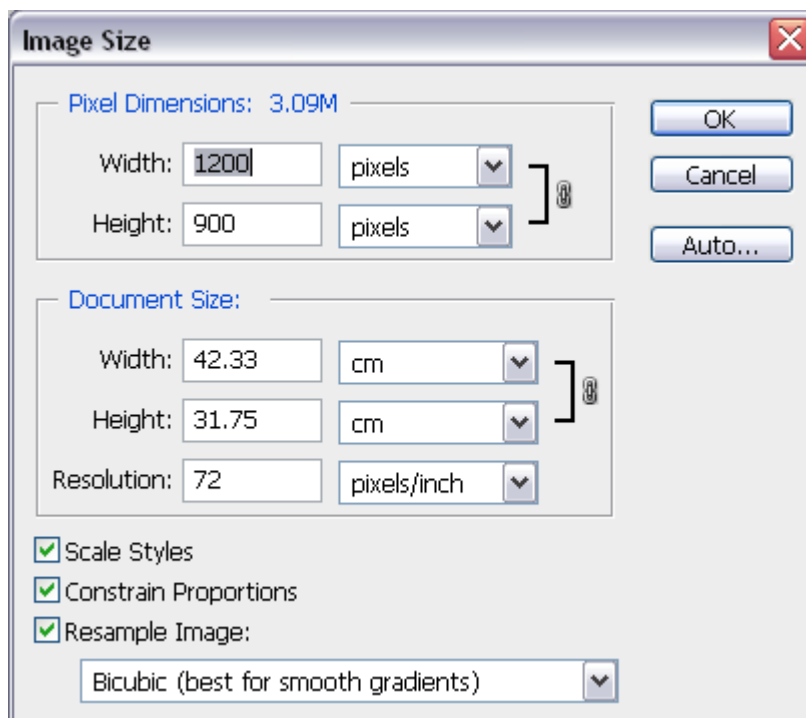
Image Size

Pixel Dimensions: 3.09M

Width: 1200 pixels

Height: 900 pixels

Document Size:

Width: 42.33 cm

Height: 31.75 cm

Resolution: 72 pixels/inch

Scale Styles

Constrain Proportions

Resample Image:

Bicubic (best for smooth gradients)

OK

Cancel

Auto...